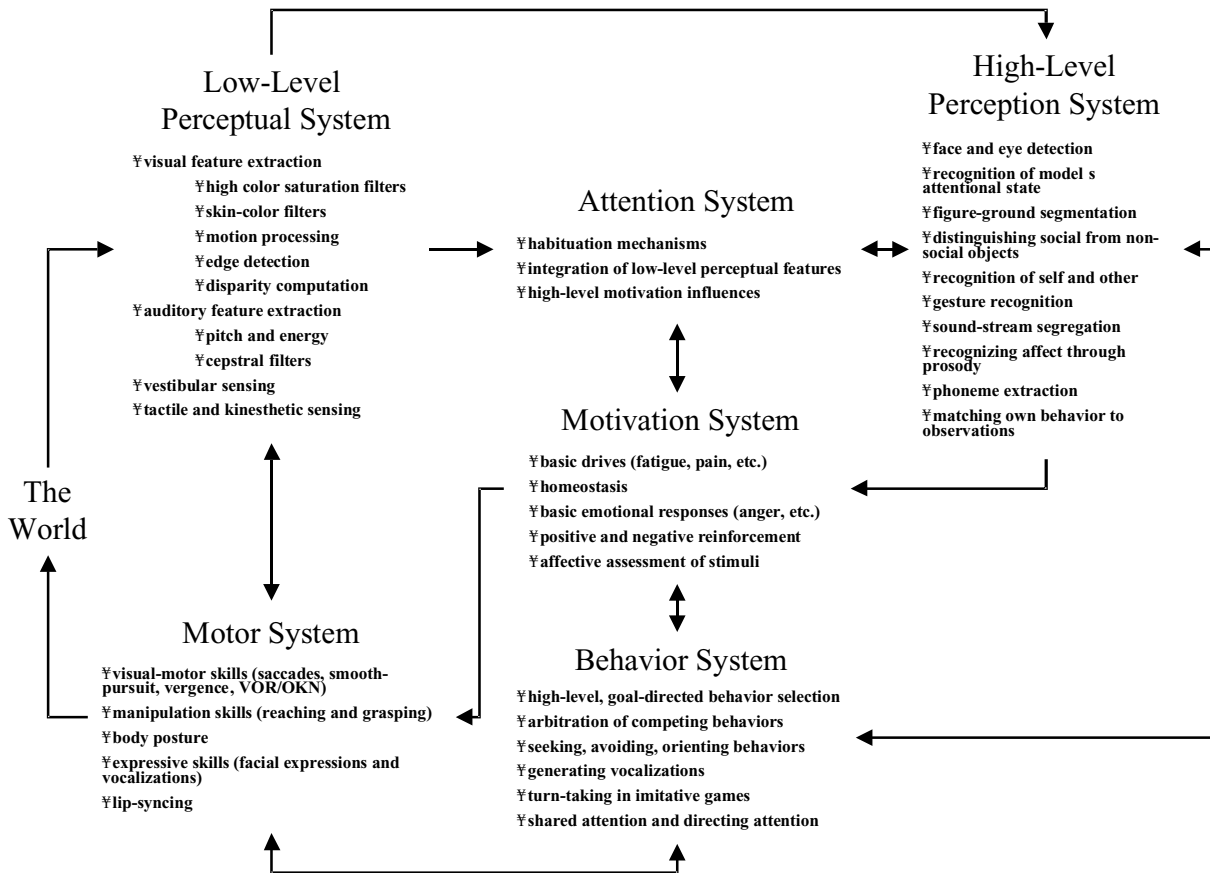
Low-Level Perceptual System

¥visual feature extraction
¥high color saturation filters
¥skin-color filters
¥motion processing
¥edge detection
¥disparity computation
¥auditory feature extraction
¥pitch and energy
¥cepstral filters
¥vestibular sensing
¥tactile and kinesthetic sensing

High-Level Perception System

¥face and eye detection
¥recognition of model s attentional state
¥figure-ground segmentation
¥distinguishing social from non-social objects
¥recognition of self and other
¥gesture recognition
¥sound-stream segregation
¥recognizing affect through prosody
¥phoneme extraction
¥matching own behavior to observations

Attention System

¥habituation mechanisms
¥integration of low-level perceptual features
¥high-level motivation influences

Motivation System

¥basic drives (fatigue, pain, etc.)
¥homeostasis
¥basic emotional responses (anger, etc.)
¥positive and negative reinforcement
¥affective assessment of stimuli

The World

Motor System

¥visual-motor skills (saccades, smooth-pursuit, vergence, VOR/OKN)
¥manipulation skills (reaching and grasping)
¥body posture
¥expressive skills (facial expressions and vocalizations)
¥lip-syncing

Behavior System

¥high-level, goal-directed behavior selection
¥arbitration of competing behaviors
¥seeking, avoiding, orienting behaviors
¥generating vocalizations
¥turn-taking in imitative games
¥shared attention and directing attention